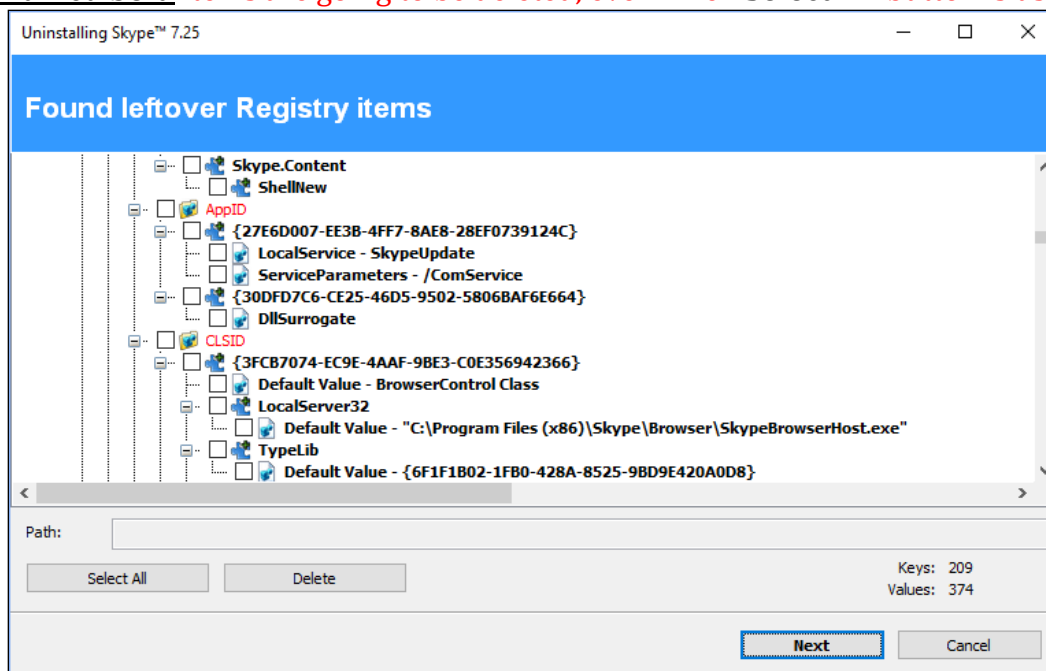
Uninstalling Skype™ 7.25

Found leftover Registry items

Skype.Content
ShellNew
AppID
{27E6D007-EE3B-4FF7-8AE8-28EF0739124C}
LocalService - SkypeUpdate
ServiceParameters - /ComService
{30DFD7C6-CE25-46D5-9502-5806BAF6E664}
DllSurrogate
CLSID
{3FCB7074-EC9E-4AAF-9BE3-C0E356942366}
Default Value - BrowserControl Class
LocalServer32
Default Value - "C:\Program Files (x86)\Skype\Browser\SkypeBrowserHost.exe"
TypeLib
Default Value - {6F1F1B02-1FB0-428A-8525-9BD9E420A0D8}

Path:

Select All
Delete
Keys: 209
Values: 374

Next
Cancel